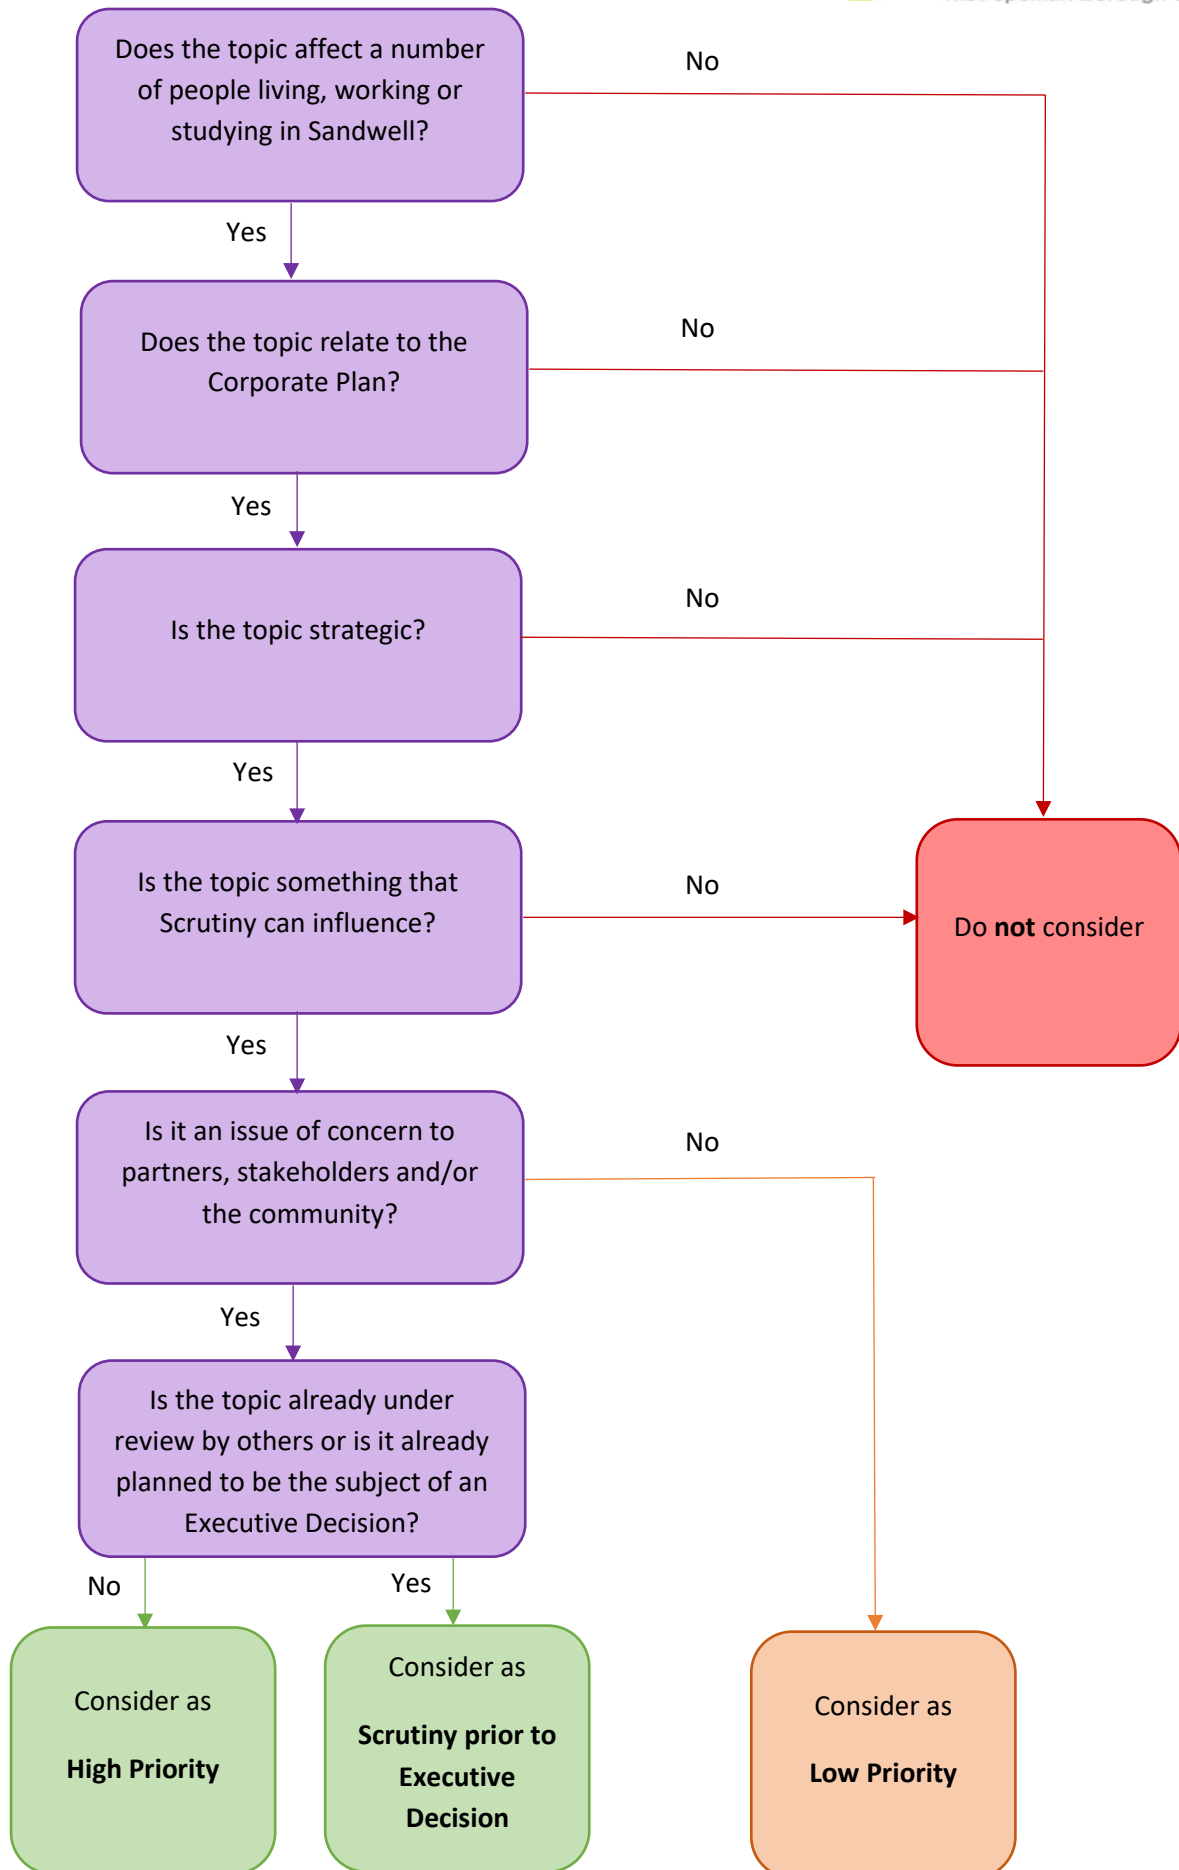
Does the topic affect a number of people living, working or studying in Sandwell?

No

Yes

Does the topic relate to the Corporate Plan?

No

Yes

Is the topic strategic?

No

Yes

Is the topic something that Scrutiny can influence?

No

Do **not** consider

Yes

Is it an issue of concern to partners, stakeholders and/or the community?

No

Yes

Is the topic already under review by others or is it already planned to be the subject of an Executive Decision?

No

Yes

Consider as

**High Priority**

Consider as

**Scrutiny prior to Executive Decision**

Consider as

**Low Priority**